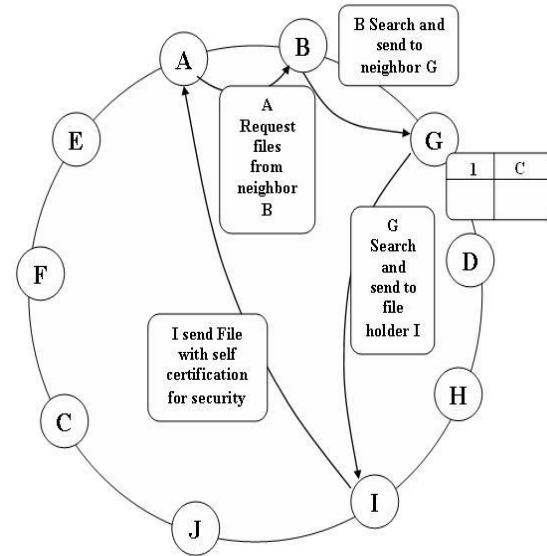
A

B

B Search and send to neighbor G

A Request files from neighbor B

G

| 1 | C |
|---|---|
| | |

E

F

G Search and send to file holder I

D

I send File with self certification for security

H

C

I

J